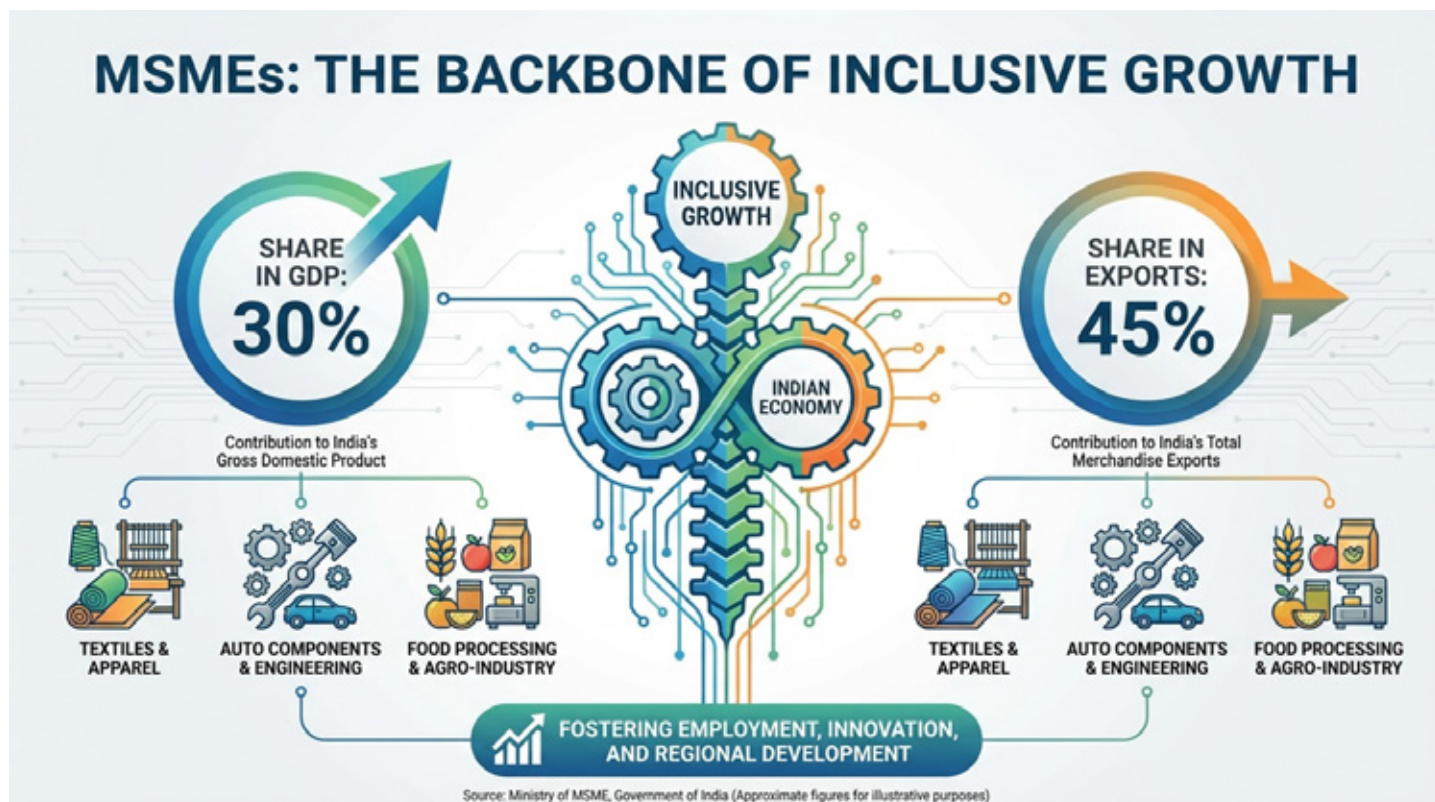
MSMEs: THE BACKBONE OF INCLUSIVE GROWTH

SHARE IN GDP: 30%

Contribution to India's Gross Domestic Product

INCLUSIVE GROWTH

INDIAN ECONOMY

SHARE IN EXPORTS: 45%

Contribution to India's Total Merchandise Exports

TEXTILES & APPAREL

AUTO COMPONENTS & ENGINEERING

FOOD PROCESSING & AGRO-INDUSTRY

TEXTILES & APPAREL

AUTO COMPONENTS & ENGINEERING

FOOD PROCESSING & AGRO-INDUSTRY

FOSTERING EMPLOYMENT, INNOVATION, AND REGIONAL DEVELOPMENT

Source: Ministry of MSME, Government of India (Approximate figures for illustrative purposes)